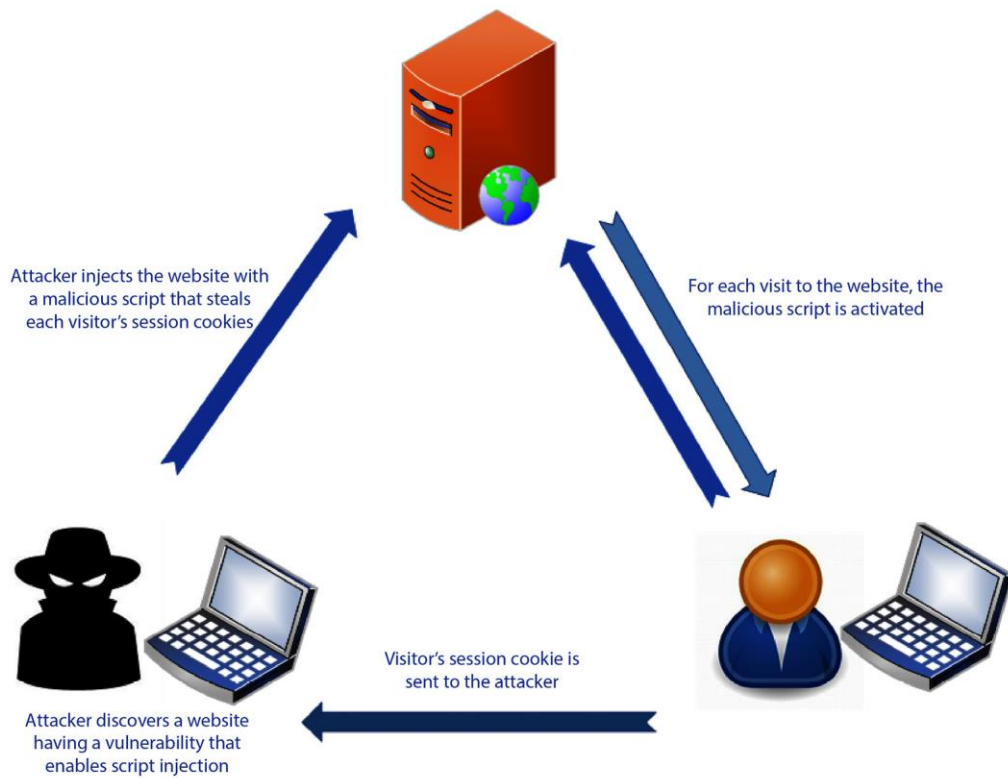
Attacker injects the website with a malicious script that steals each visitor's session cookies

For each visit to the website, the malicious script is activated

Visitor's session cookie is sent to the attacker

Attacker discovers a website having a vulnerability that enables script injection